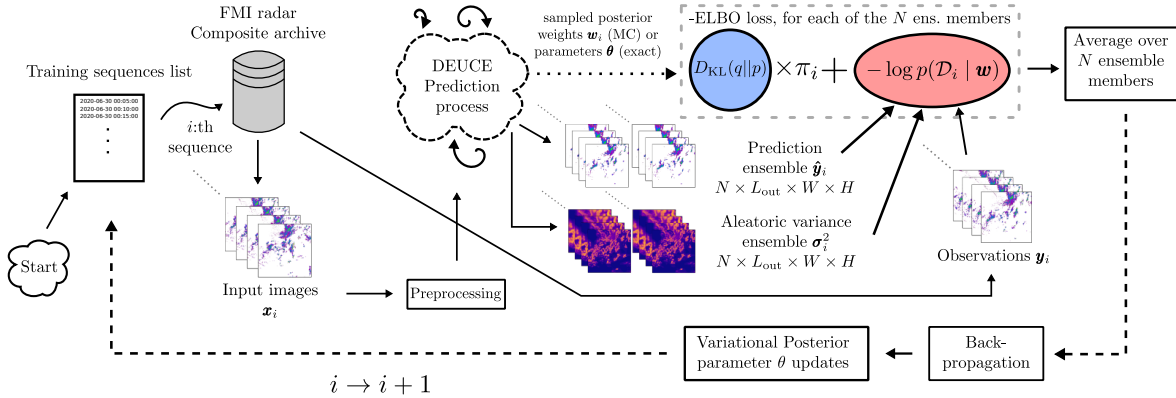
FMI radar
Composite archive

Training sequences list

2020-06-30 00:05:00
2020-06-30 00:10:00
2020-06-30 00:15:00
⋮

$i$:th
sequence

DEUCE
Prediction
process

sampled posterior weights $\boldsymbol{w}_i$ (MC) or parameters $\boldsymbol{\theta}$ (exact)

-ELBO loss, for each of the $N$ ens. members

$D_{\mathrm{KL}}(q||p) \times \pi_i + -\log p(\mathcal{D}_i \mid \boldsymbol{w})$

Average over
$N$ ensemble
members

Prediction
ensemble $\hat{\boldsymbol{y}}_i$
$N \times L_{\mathrm{out}} \times W \times H$

Aleatoric variance
ensemble $\boldsymbol{\sigma}_i^2$
$N \times L_{\mathrm{out}} \times W \times H$

Observations $\boldsymbol{y}_i$

Start

Input images
$\boldsymbol{x}_i$

Preprocessing

Variational Posterior
parameter $\theta$ updates

Back-
propagation

$i \rightarrow i+1$